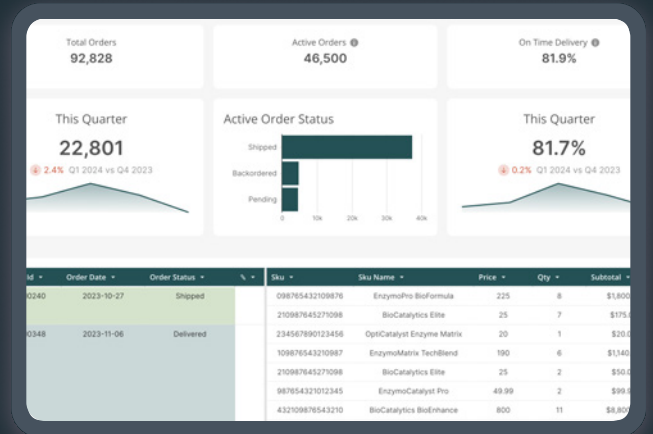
Total Orders
92,828

Active Orders
46,500

On Time Delivery
81.9%

This Quarter
22,801
2.4% Q1 2024 vs Q4 2023

Active Order Status
Shipped
Backordered
Pending
0 10k 20k 30k 40k

This Quarter
81.7%
0.2% Q1 2024 vs Q4 2023

| Id | Order Date | Order Status | % |
|---|---|---|---|
| 00240 | 2023-10-27 | Shipped | |
| 00348 | 2023-11-06 | Delivered | |

| Sku | Sku Name | Price | Qty | Subtotal |
|---|---|---|---|---|
| 098765432109876 | EnzymoPro BioFormula | 225 | 8 | $1,800 |
| 210987645271098 | BioCatalytics Elite | 25 | 7 | $175 |
| 234567890123456 | OptiCatalyst Enzyme Matrix | 20 | 1 | $20 |
| 109876543210987 | EnzymoMatrix TechBlend | 190 | 6 | $1,140 |
| 210987645271098 | BioCatalytics Elite | 25 | 2 | $50 |
| 987654321012345 | EnzymoCatalyst Pro | 49.99 | 2 | $99 |
| 432109876543210 | BioCatalytics BioEnhance | 800 | 11 | $8,800 |